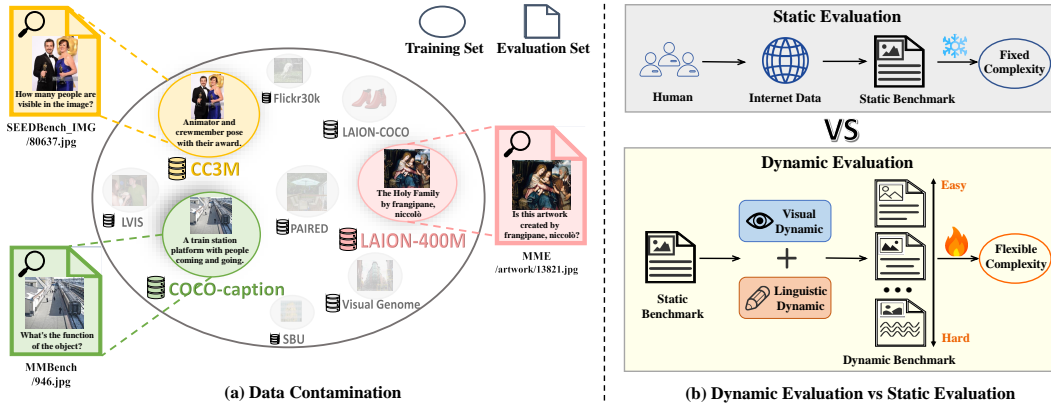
Training Set

Evaluation Set

How many people are visible in the image?

SEEDBench_IMG /80637.jpg

Animator and crewmember pose with their award.

Flickr30k

LAION-COCO

CC3M

The Holy Family by frangipane, niccolò

LAION-400M

Is this artwork created by frangipane, niccolò?

MME /artwork/13821.jpg

LVIS

A train station platform with people coming and going.

PAIRED

COCO-caption

Visual Genome

What's the function of the object?

MMBench /946.jpg

SBU

(a) Data Contamination

Static Evaluation

Human

Internet Data

Static Benchmark

Fixed Complexity

VS

Dynamic Evaluation

Easy

Visual Dynamic

+

Linguistic Dynamic

Static Benchmark

Flexible Complexity

Hard

Dynamic Benchmark

(b) Dynamic Evaluation vs Static Evaluation